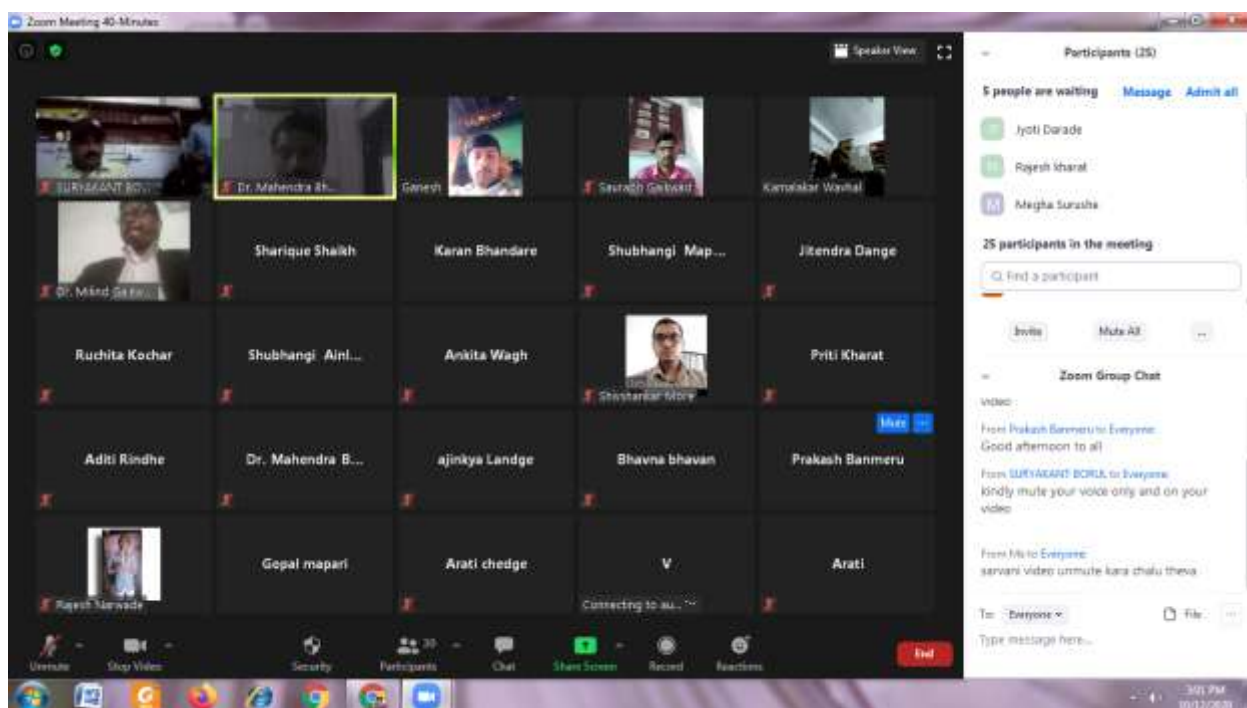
Zoom Meeting 40-Minutes

Speaker View

Participants (25)

5 people are waiting Message Admit all

Jyoti Darade

Rajesh Kharat

Megha Surushe

25 participants in the meeting

Find a participant

Invite Mute All ...

Zoom Group Chat

video

From Prakash Banmeru to Everyone:
Good afternoon to all

From SURYAKANT BORUL to Everyone:
kindly mute your voice only and on your video

From Me to Everyone:
sarvani video unmute kara chalu theva

To: Everyone File ...

Type message here...

SURYAKANT BOR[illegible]

Dr. Mahendra Bh...

Ganesh

Saurabh Gaikwad

Kamalakar Wavhal

Dr. Milind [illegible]

Sharique Shaikh

Karan Bhandare

Shubhangi Map...

Jitendra Dange

Ruchita Kochar

Shubhangi Ainl...

Ankita Wagh

Shivshankar More

Priti Kharat

Aditi Rindhe

Dr. Mahendra B...

ajinkya Landge

Bhavna bhavan

Mute ...

Prakash Banmeru

Rajesh Narwade

Gopal mapari

Arati chedge

V

Connecting to au...

Arati

Unmute Stop Video Security Participants 25 Chat Share Screen Record Reactions End

3:01 PM
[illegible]